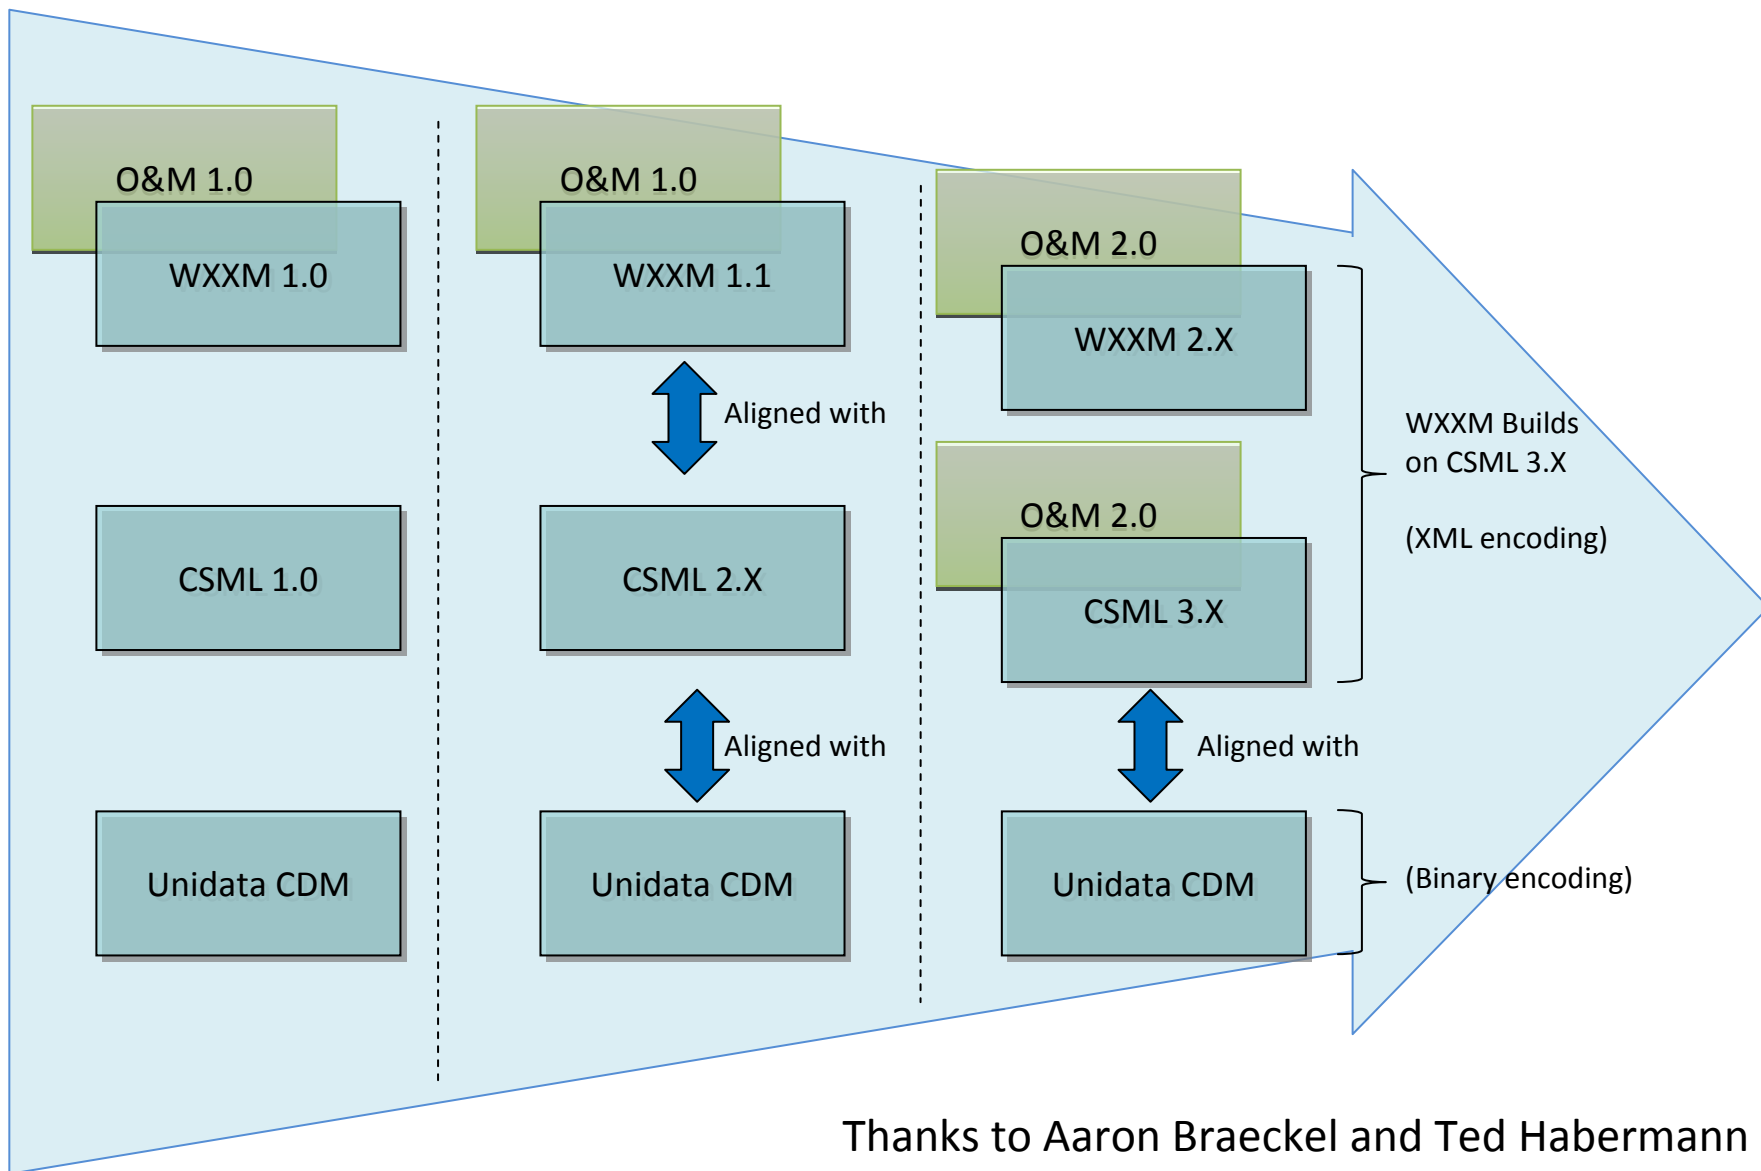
O&M 1.0

WXXM 1.0

CSML 1.0

Unidata CDM

O&M 1.0

WXXM 1.1

Aligned with

CSML 2.X

Aligned with

Unidata CDM

O&M 2.0

WXXM 2.X

O&M 2.0

CSML 3.X

Aligned with

Unidata CDM

WXXM Builds on CSML 3.X

(XML encoding)

(Binary encoding)

Thanks to Aaron Braeckel and Ted Habermann